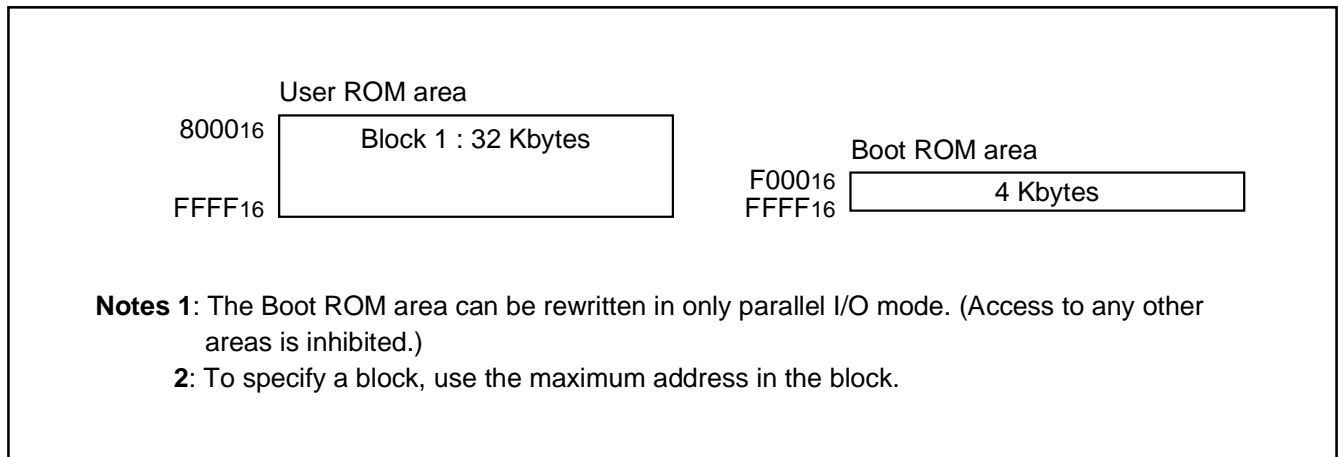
User ROM area

$8000_{16}$

Block 1 : 32 Kbytes

$FFFF_{16}$

Boot ROM area

$F000_{16}$

4 Kbytes

$FFFF_{16}$

**Notes 1**: The Boot ROM area can be rewritten in only parallel I/O mode. (Access to any other areas is inhibited.)

**2**: To specify a block, use the maximum address in the block.